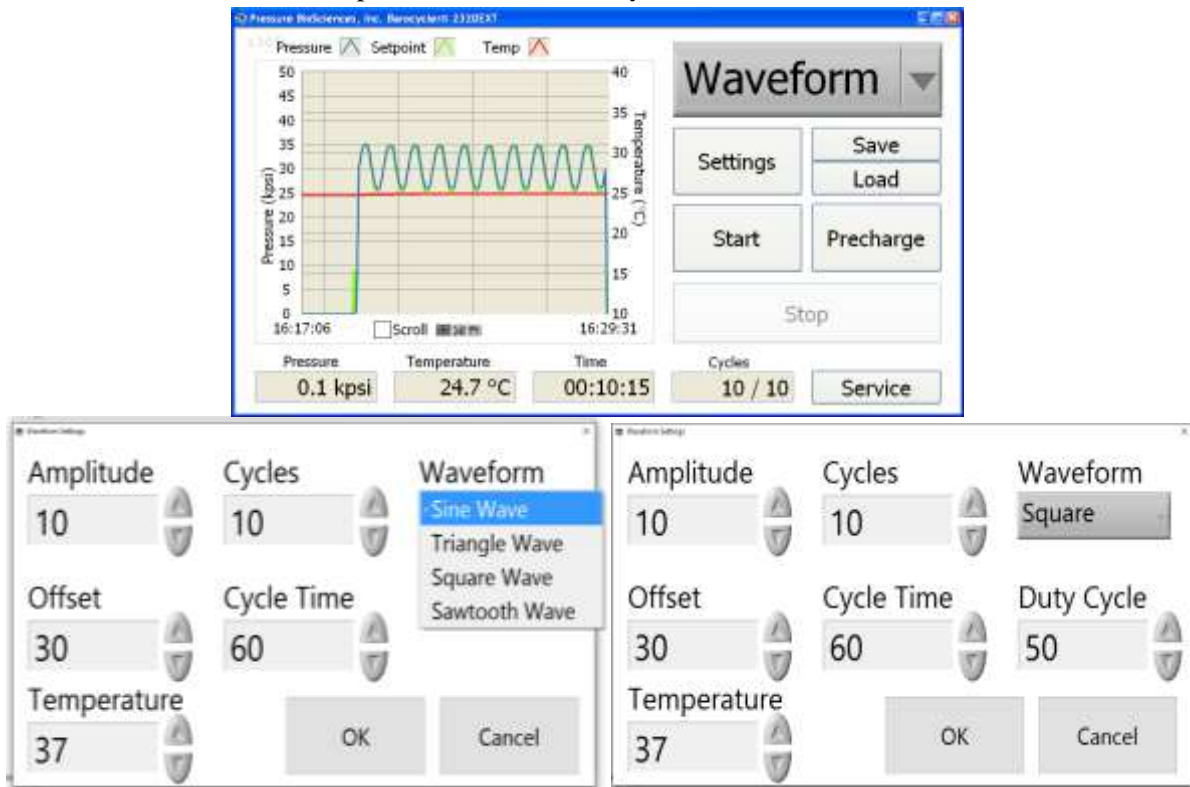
Pressure BioSciences, Inc. Barocycler 2320EXT

Pressure Setpoint Temp

50
45
40
35
30
25
20
15
10
5
0

Pressure (kpsi)

40
35
30
25
20
15
10

Temperature (°C)

16:17:06 Scroll 16:29:31

Waveform

Settings

Save

Load

Start

Precharge

Stop

Pressure
0.1 kpsi

Temperature
24.7 °C

Time
00:10:15

Cycles
10 / 10

Service

Waveform Settings

Amplitude
10

Cycles
10

Waveform
Sine Wave
Triangle Wave
Square Wave
Sawtooth Wave

Offset
30

Cycle Time
60

Temperature
37

OK

Cancel

Waveform Settings

Amplitude
10

Cycles
10

Waveform
Square

Offset
30

Cycle Time
60

Duty Cycle
50

Temperature
37

OK

Cancel